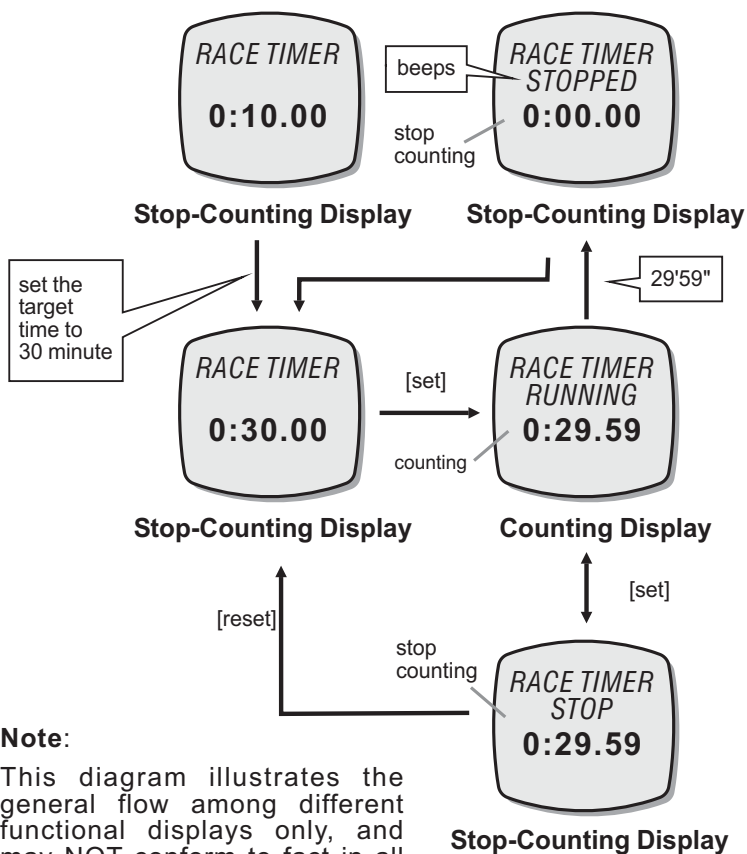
RACE TIMER
0:10.00

Stop-Counting Display

beeps

RACE TIMER
STOPPED
0:00.00

stop counting

Stop-Counting Display

set the target time to 30 minute

29'59"

RACE TIMER
0:30.00

[set]

RACE TIMER
RUNNING
0:29.59

counting

Stop-Counting Display

Counting Display

[set]

[reset]

stop counting

RACE TIMER
STOP
0:29.59

Note:

This diagram illustrates the general flow among different functional displays only, and may NOT conform to fact in all

Stop-Counting Display